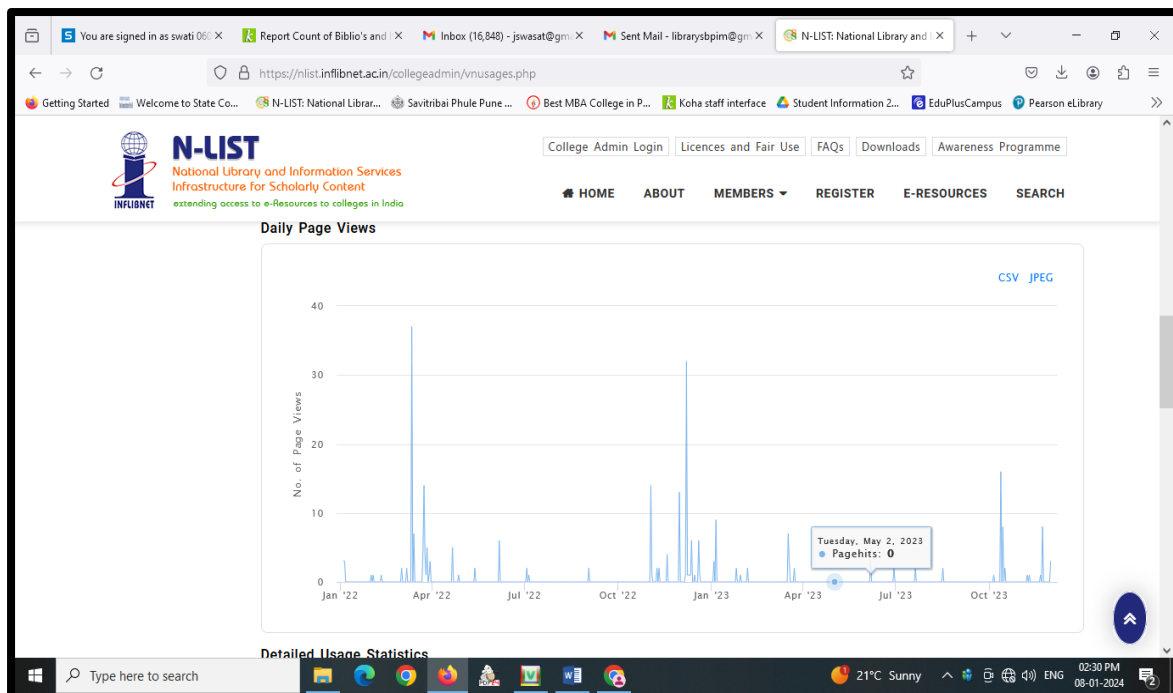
You are signed in as swati 06 ×
Report Count of Biblio's and ×
Inbox (16,848) - jswasat@gm ×
Sent Mail - librarysbpim@gm ×
N-LIST: National Library and ×

https://nlist.inflibnet.ac.in/collegeadmin/vnusages.php

Getting Started
Welcome to State Co...
N-LIST: National Librar...
Savitribai Phule Pune ...
Best MBA College in P...
Koha staff interface
Student Information 2...
EduPlusCampus
Pearson eLibrary

N-LIST
National Library and Information Services Infrastructure for Scholarly Content
extending access to e-Resources to colleges in India
INFLIBNET

College Admin Login
Licences and Fair Use
FAQs
Downloads
Awareness Programme

HOME
ABOUT
MEMBERS
REGISTER
E-RESOURCES
SEARCH

Daily Page Views

CSV JPEG

40
30
20
10
0
No. of Page Views

Jan '22
Apr '22
Jul '22
Oct '22
Jan '23
Apr '23
Jul '23
Oct '23

Tuesday, May 2, 2023
Pagehits: 0

Detailed Usage Statistics

Type here to search

21°C Sunny
ENG
02:30 PM
08-01-2024
2